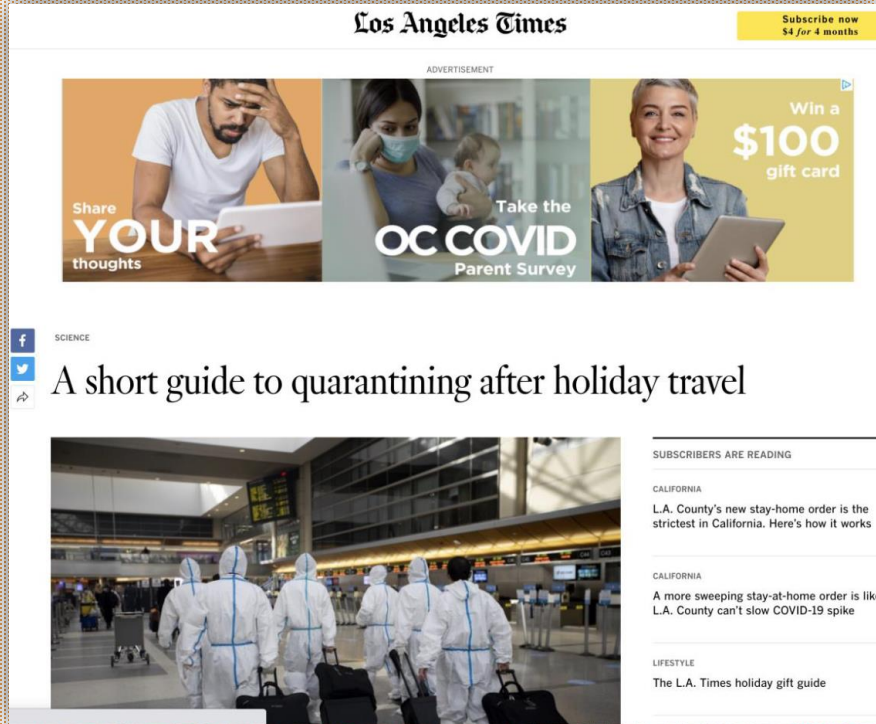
Los Angeles Times

Subscribe now
$4 for 4 months

ADVERTISEMENT

Share YOUR thoughts

Take the OC COVID Parent Survey

Win a $100 gift card

SCIENCE

A short guide to quarantining after holiday travel

SUBSCRIBERS ARE READING

CALIFORNIA

L.A. County's new stay-home order is the strictest in California. Here's how it works

CALIFORNIA

A more sweeping stay-at-home order is lik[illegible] L.A. County can't slow COVID-19 spike

LIFESTYLE

The L.A. Times holiday gift guide